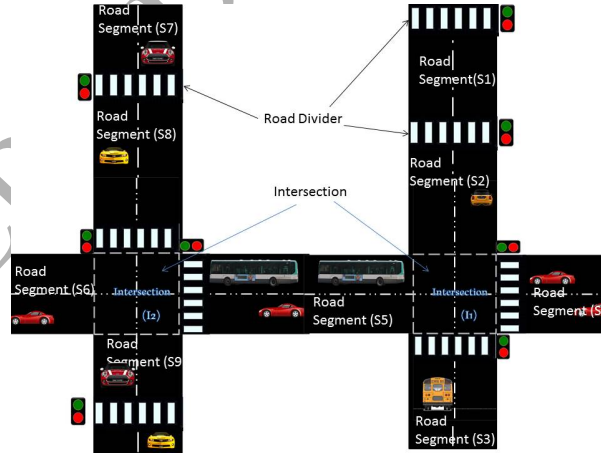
Road Segment (S7)

Road Segment(S1)

Road Segment (S8)

Road Divider

Road Segment (S2)

Intersection

Road Segment (S6)

Intersection

$(I_2)$

Road Segment (S5)

Intersection

$(I_1)$

Road Segment (S

Road Segment (S9

Road Segment (S3)